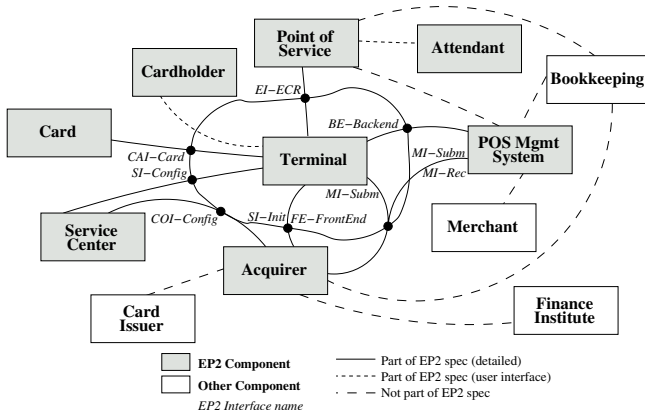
Point of Service

Attendant

Cardholder

Bookkeeping

EI−ECR

Card

BE−Backend

POS Mgmt System

CAI−Card

Terminal

MI−Subm

SI−Config

MI−Rec

MI−Subm

Service Center

COI−Config

SI−Init

FE−FrontEnd

Merchant

Acquirer

Card Issuer

Finance Institute

EP2 Component

Other Component

EP2 Interface name

Part of EP2 spec (detailed)

Part of EP2 spec (user interface)

Not part of EP2 spec